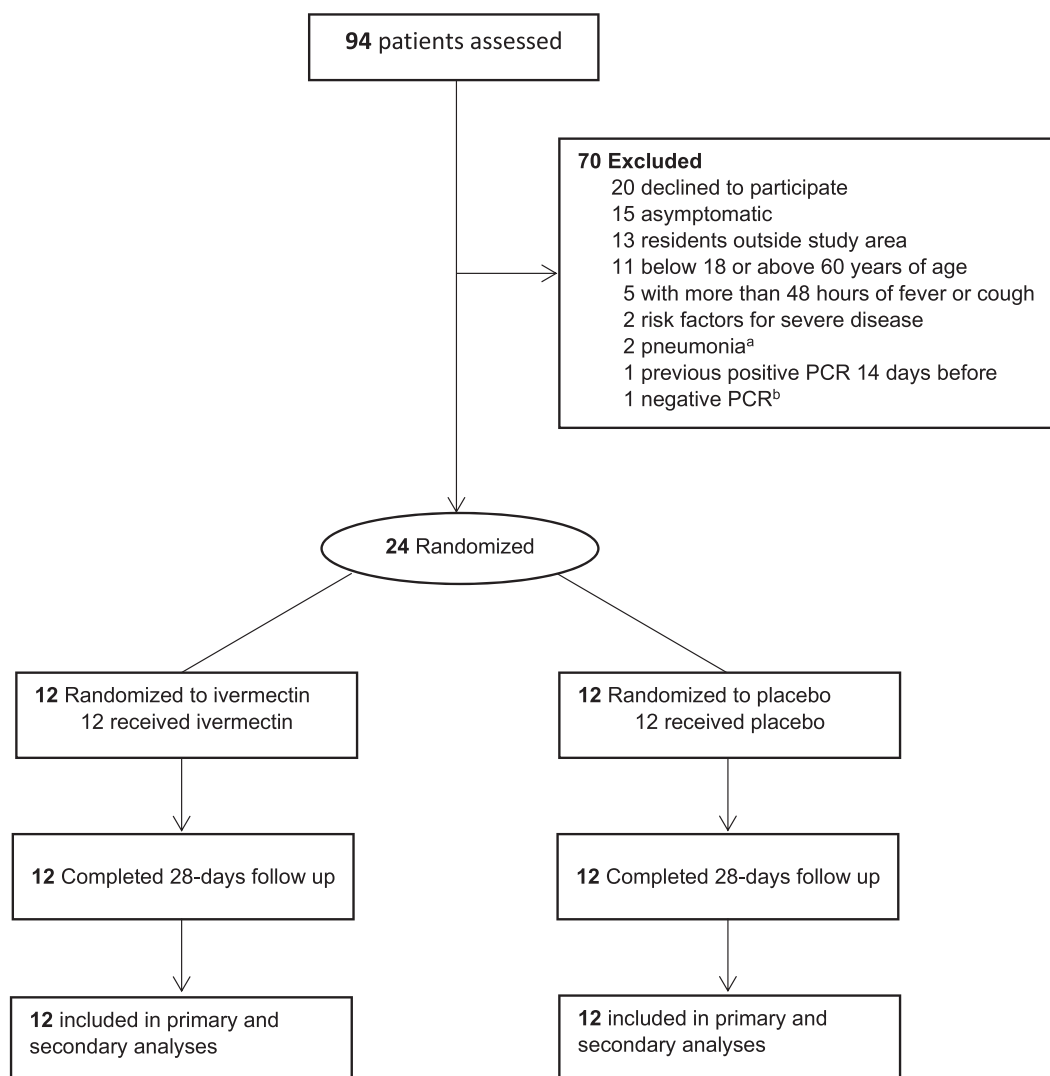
**94** patients assessed

**70 Excluded**
20 declined to participate
15 asymptomatic
13 residents outside study area
11 below 18 or above 60 years of age
5 with more than 48 hours of fever or cough
2 risk factors for severe disease
2 pneumonia$^{a}$
1 previous positive PCR 14 days before
1 negative PCR$^{b}$

**24** Randomized

**12** Randomized to ivermectin
12 received ivermectin

**12** Randomized to placebo
12 received placebo

**12** Completed 28-days follow up

**12** Completed 28-days follow up

**12** included in primary and secondary analyses

**12** included in primary and secondary analyses